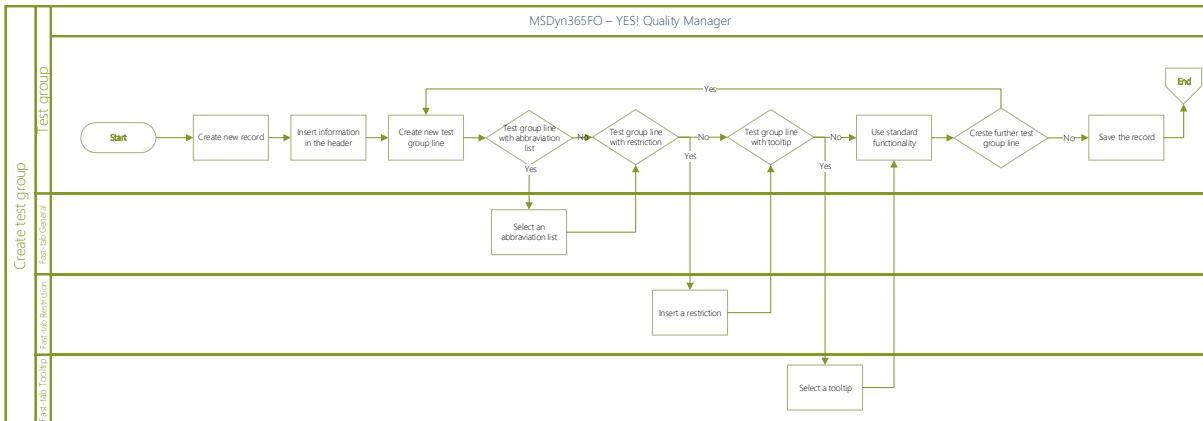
MSDyn365FO – YES! Quality Manager

Create test group

Test group

Start

Create new record

Insert information in the header

Create new test group line

Test group line with abbraviation list

No

Test group line with restriction

No

Test group line with tooltip

No

Use standard functionality

Creste further test group line

No

Save the record

End

Yes

Yes

Yes

Yes

Fast-tab General

Select an abbraviation list

Fast-tab Restriction

Insert a restriction

Fast-tab Tooltip

Select a tooltip